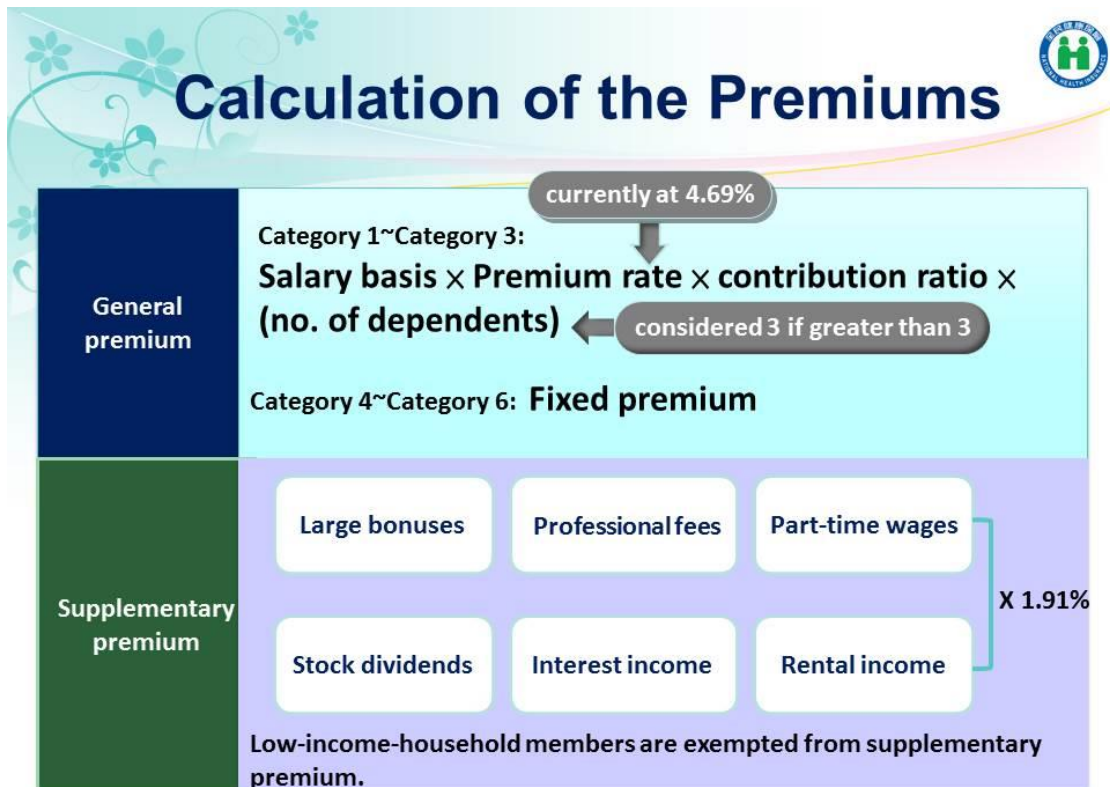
Calculation of the Premiums

NATIONAL HEALTH INSURANCE

| General premium | currently at 4.69%<br>Category 1~Category 3:<br>Salary basis × Premium rate × contribution ratio × (no. of dependents) considered 3 if greater than 3<br>Category 4~Category 6: Fixed premium |
|---|---|
| Supplementary premium | Large bonuses, Professional fees, Part-time wages, Stock dividends, Interest income, Rental income X 1.91%<br>Low-income-household members are exempted from supplementary premium. |